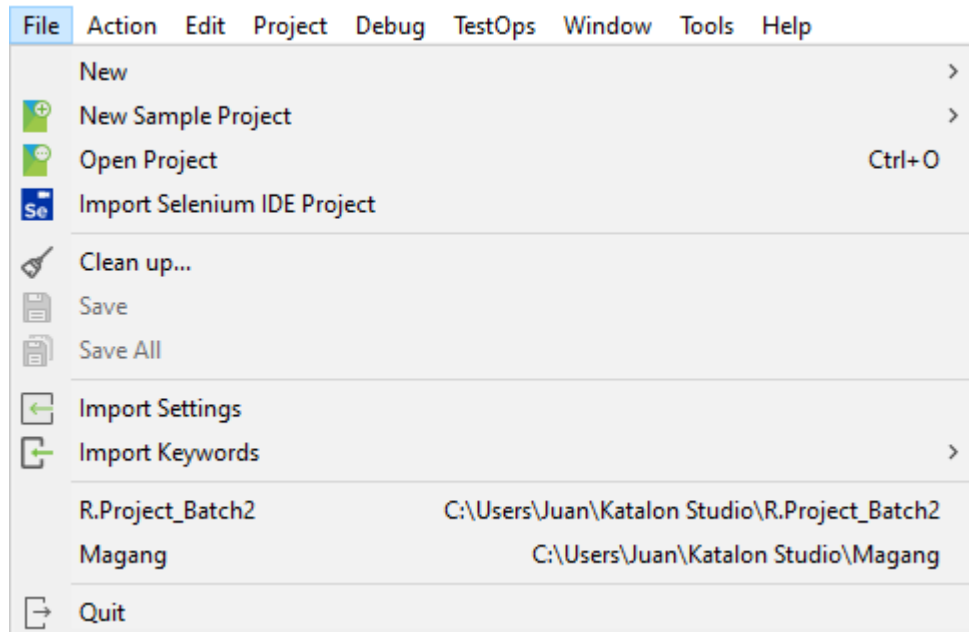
File Action Edit Project Debug TestOps Window Tools Help

New >
New Sample Project >
Open Project Ctrl+O
Se Import Selenium IDE Project

Clean up...
Save
Save All

Import Settings
Import Keywords >

R.Project_Batch2 C:\Users\Juan\Katalon Studio\R.Project_Batch2
Magang C:\Users\Juan\Katalon Studio\Magang

Quit